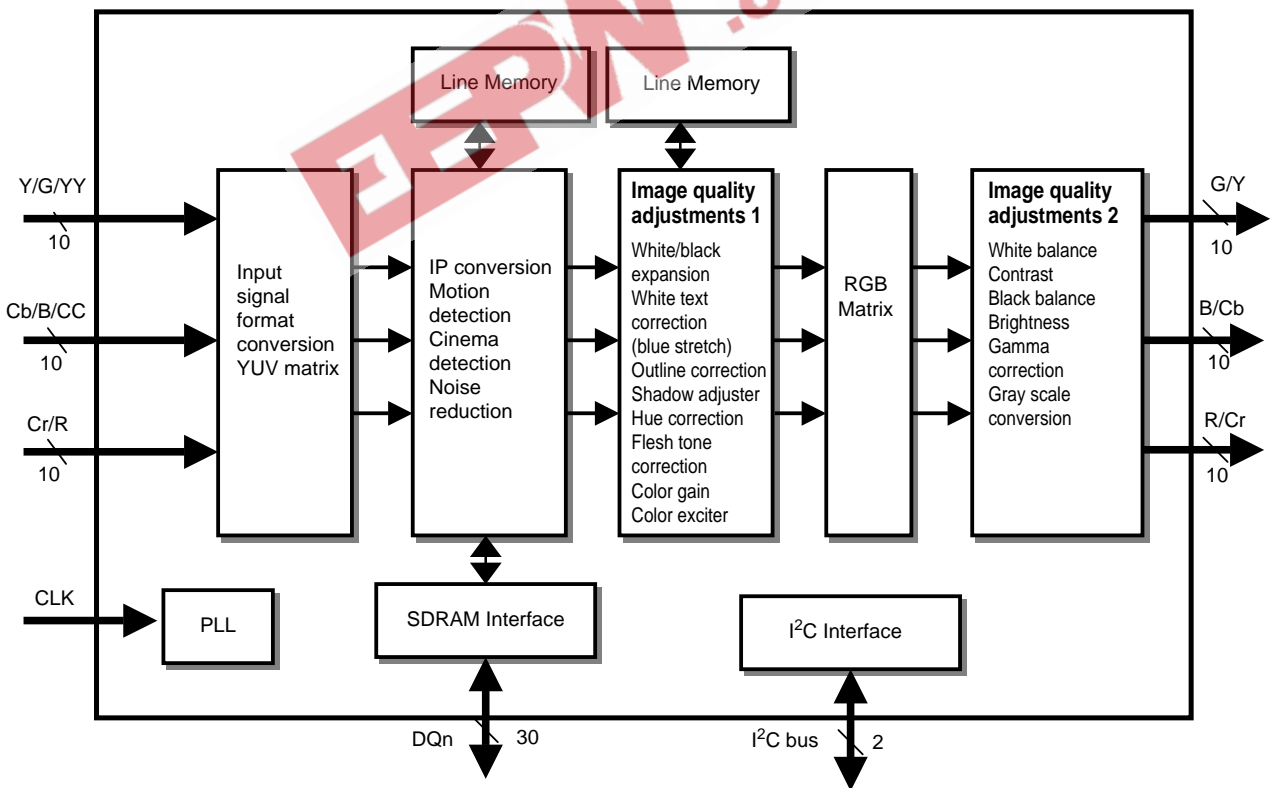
Line Memory

Line Memory

Y/G/YY

10

Cb/B/CC

10

Cr/R

10

Input signal format conversion YUV matrix

IP conversion Motion detection Cinema detection Noise reduction

Image quality adjustments 1

White/black expansion
White text correction (blue stretch)
Outline correction
Shadow adjuster
Hue correction
Flesh tone correction
Color gain
Color exciter

RGB Matrix

Image quality adjustments 2

White balance
Contrast
Black balance
Brightness
Gamma correction
Gray scale conversion

G/Y

10

B/Cb

10

R/Cr

10

CLK

PLL

SDRAM Interface

I$^2$C Interface

DQn

30

I$^2$C bus

2